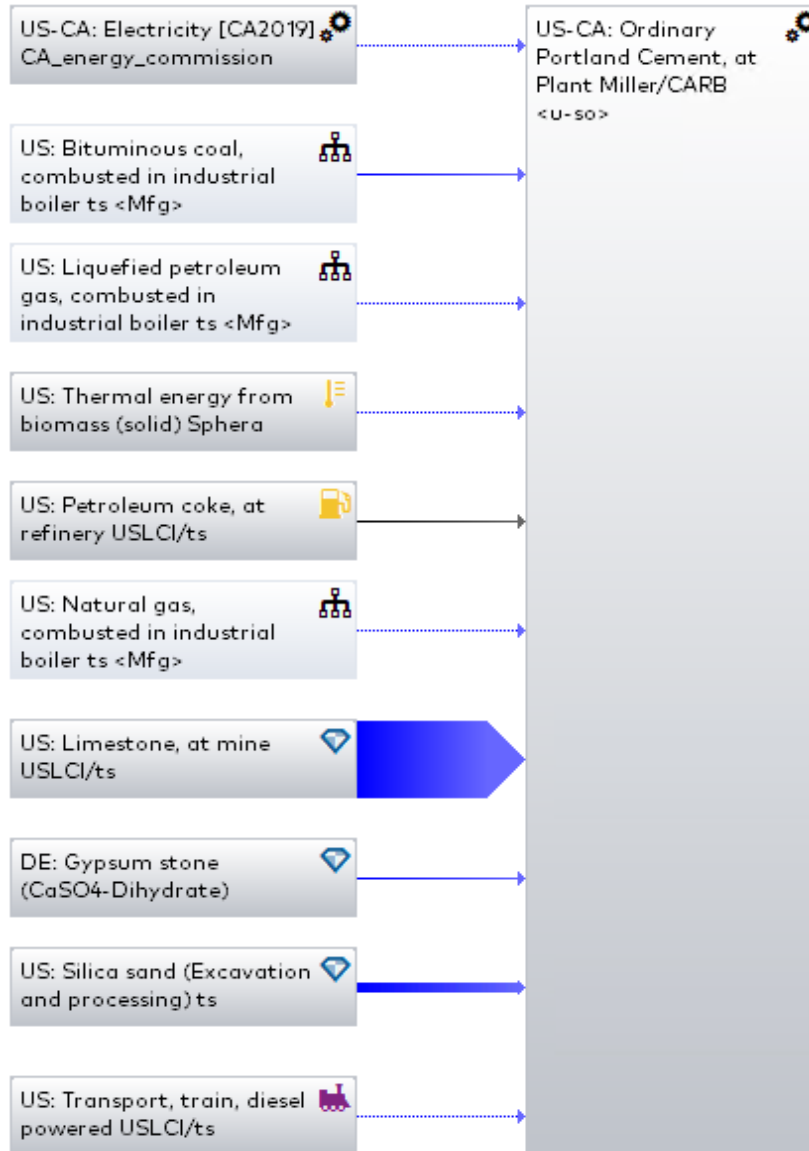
US-CA: Electricity [CA2019] CA_energy_commission

US: Bituminous coal, combusted in industrial boiler ts <Mfg>

US: Liquefied petroleum gas, combusted in industrial boiler ts <Mfg>

US: Thermal energy from biomass (solid) Sphera

US: Petroleum coke, at refinery USLCI/ts

US: Natural gas, combusted in industrial boiler ts <Mfg>

US: Limestone, at mine USLCI/ts

DE: Gypsum stone (CaSO4-Dihydrate)

US: Silica sand (Excavation and processing) ts

US: Transport, train, diesel powered USLCI/ts

US-CA: Ordinary Portland Cement, at Plant Miller/CARB <u-so>